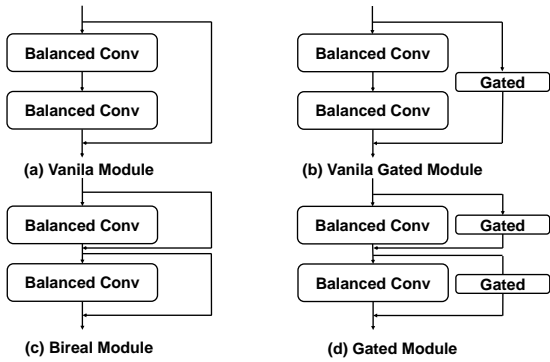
Balanced Conv

Balanced Conv

(a) Vanila Module

Balanced Conv

Gated

Balanced Conv

(b) Vanila Gated Module

Balanced Conv

Balanced Conv

(c) Bireal Module

Balanced Conv

Gated

Balanced Conv

Gated

(d) Gated Module